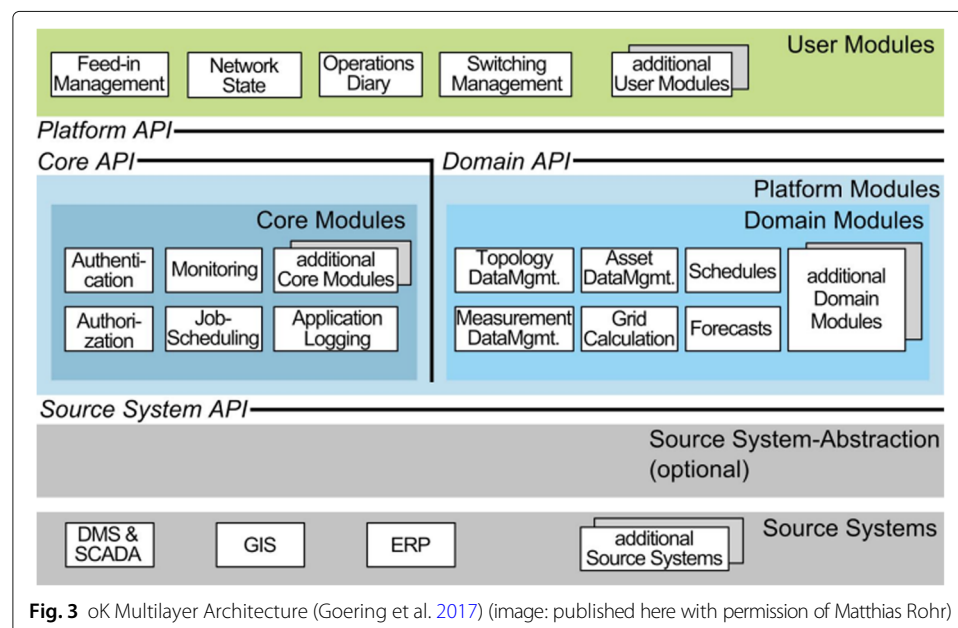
Feed-in Management

Network State

Operations Diary

Switching Management

additional User Modules

User Modules

Platform API

Core API

Domain API

Platform Modules

Core Modules

Authentication

Monitoring

additional Core Modules

Authorization

Job-Scheduling

Application Logging

Domain Modules

Topology DataMgmt.

Asset DataMgmt.

Schedules

additional Domain Modules

Measurement DataMgmt.

Grid Calculation

Forecasts

Source System API

Source System-Abstraction (optional)

DMS & SCADA

GIS

ERP

additional Source Systems

Source Systems

**Fig. 3** oK Multilayer Architecture (Goering et al. 2017) (image: published here with permission of Matthias Rohr)